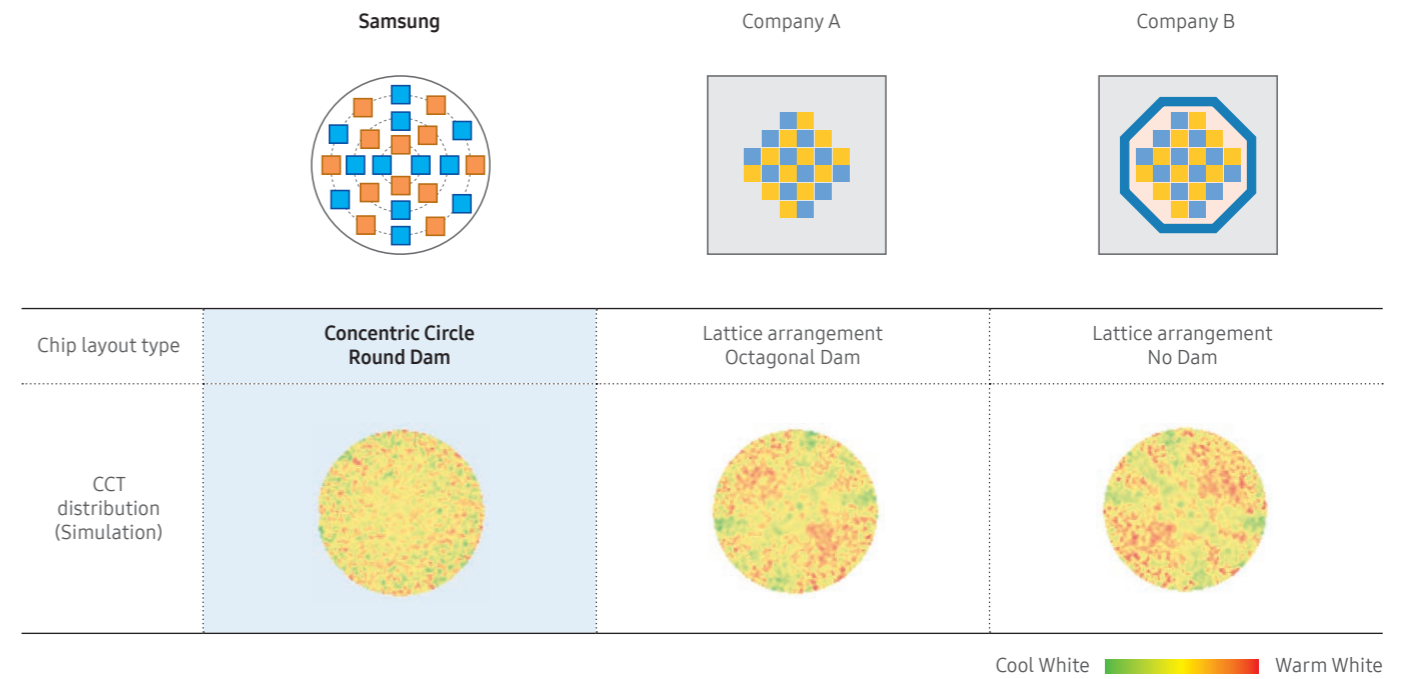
| | Samsung | Company A | Company B |
|---|---|---|---|
| Chip layout type | **Concentric Circle Round Dam** | Lattice arrangement Octagonal Dam | Lattice arrangement No Dam |
| CCT distribution (Simulation) | | | |

Cool White Warm White